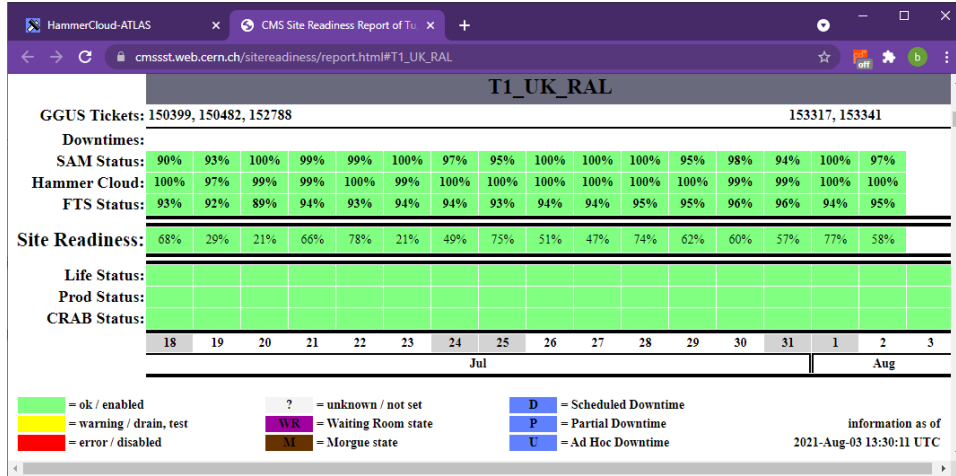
HammerCloud-ATLAS ×
CMS Site Readiness Report of Tu ×
+

cmssst.web.cern.ch/sitereadiness/report.html#T1_UK_RAL

T1_UK_RAL

GGUS Tickets: 150399, 150482, 152788 153317, 153341

Downtimes:

| | | | | | | | | | | | | | | | | |
|---|---|---|---|---|---|---|---|---|---|---|---|---|---|---|---|---|
| SAM Status: | 90% | 93% | 100% | 99% | 99% | 100% | 97% | 95% | 100% | 100% | 100% | 95% | 98% | 94% | 100% | 97% |
| Hammer Cloud: | 100% | 97% | 99% | 99% | 100% | 99% | 100% | 100% | 100% | 100% | 100% | 100% | 99% | 99% | 100% | 100% |
| FTS Status: | 93% | 92% | 89% | 94% | 93% | 94% | 94% | 93% | 94% | 94% | 95% | 95% | 96% | 96% | 94% | 95% |
| Site Readiness: | 68% | 29% | 21% | 66% | 78% | 21% | 49% | 75% | 51% | 47% | 74% | 62% | 60% | 57% | 77% | 58% |

Life Status:
Prod Status:
CRAB Status:

18 19 20 21 22 23 24 25 26 27 28 29 30 31 1 2 3
Jul Aug

= ok / enabled
= warning / drain, test
= error / disabled
? = unknown / not set
WR = Waiting Room state
M = Morgue state
D = Scheduled Downtime
P = Partial Downtime
U = Ad Hoc Downtime

information as of
2021-Aug-03 13:30:11 UTC